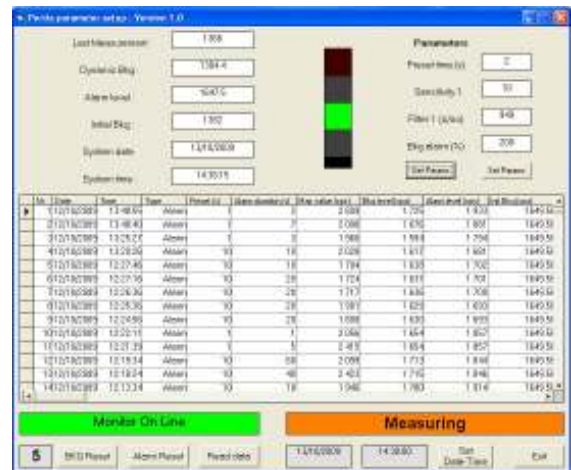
Perda parameter setup - Version 1.0

Last Measurement: 1358
Dynamic Bkg: 1384.4
Alarm level: 1647.5
Initial Bkg: 1382
System date: 12/18/2009
System time: 14:30:15

Parameters
Preset time (s): 2
Sensitivity 1: 10
Filter 1 (s/ev): 548
Bkg alarm (%): 200
Set Param
Get Param

| Nr | Date | Time | Type | Preset (s) | Alarm duration (s) | Max value (cps) | Bkg level (cps) | Alarm level (cps) | Ini Bkg (cps) |
|---|---|---|---|---|---|---|---|---|---|
| 1 | 12/18/2009 | 13:48:56 | Alarm | 1 | 3 | 2.088 | 1.725 | 1.833 | 1649.5 |
| 2 | 12/18/2009 | 13:48:43 | Alarm | 1 | 7 | 2.098 | 1.676 | 1.801 | 1649.5 |
| 3 | 12/18/2009 | 13:25:21 | Alarm | 1 | 3 | 1.986 | 1.593 | 1.794 | 1649.5 |
| 4 | 12/18/2009 | 13:28:39 | Alarm | 10 | 18 | 2.028 | 1.617 | 1.801 | 1649.5 |
| 5 | 12/18/2009 | 13:27:46 | Alarm | 10 | 18 | 1.784 | 1.630 | 1.702 | 1649.5 |
| 6 | 12/18/2009 | 13:27:16 | Alarm | 10 | 28 | 1.724 | 1.617 | 1.701 | 1649.5 |
| 7 | 12/18/2009 | 13:26:36 | Alarm | 10 | 28 | 1.717 | 1.630 | 1.706 | 1649.5 |
| 8 | 12/18/2009 | 13:25:35 | Alarm | 10 | 28 | 1.987 | 1.623 | 1.833 | 1649.5 |
| 9 | 12/18/2009 | 13:24:56 | Alarm | 10 | 28 | 1.988 | 1.620 | 1.833 | 1649.5 |
| 10 | 12/18/2009 | 13:22:11 | Alarm | 1 | 1 | 2.086 | 1.654 | 1.857 | 1649.5 |
| 11 | 12/18/2009 | 13:21:39 | Alarm | 1 | 5 | 2.413 | 1.654 | 1.857 | 1649.5 |
| 12 | 12/18/2009 | 12:18:34 | Alarm | 10 | 58 | 2.098 | 1.713 | 1.848 | 1649.5 |
| 13 | 12/18/2009 | 12:18:04 | Alarm | 10 | 48 | 2.403 | 1.710 | 1.846 | 1649.5 |
| 14 | 12/18/2009 | 12:13:34 | Alarm | 10 | 18 | 2.048 | 1.783 | 1.814 | 1649.5 |

Monitor On Line
Measuring

5 | BKG Reset | Alarm Reset | Read data | 12/18/2009 | 14:30:00 | Set Date-Time | Exit